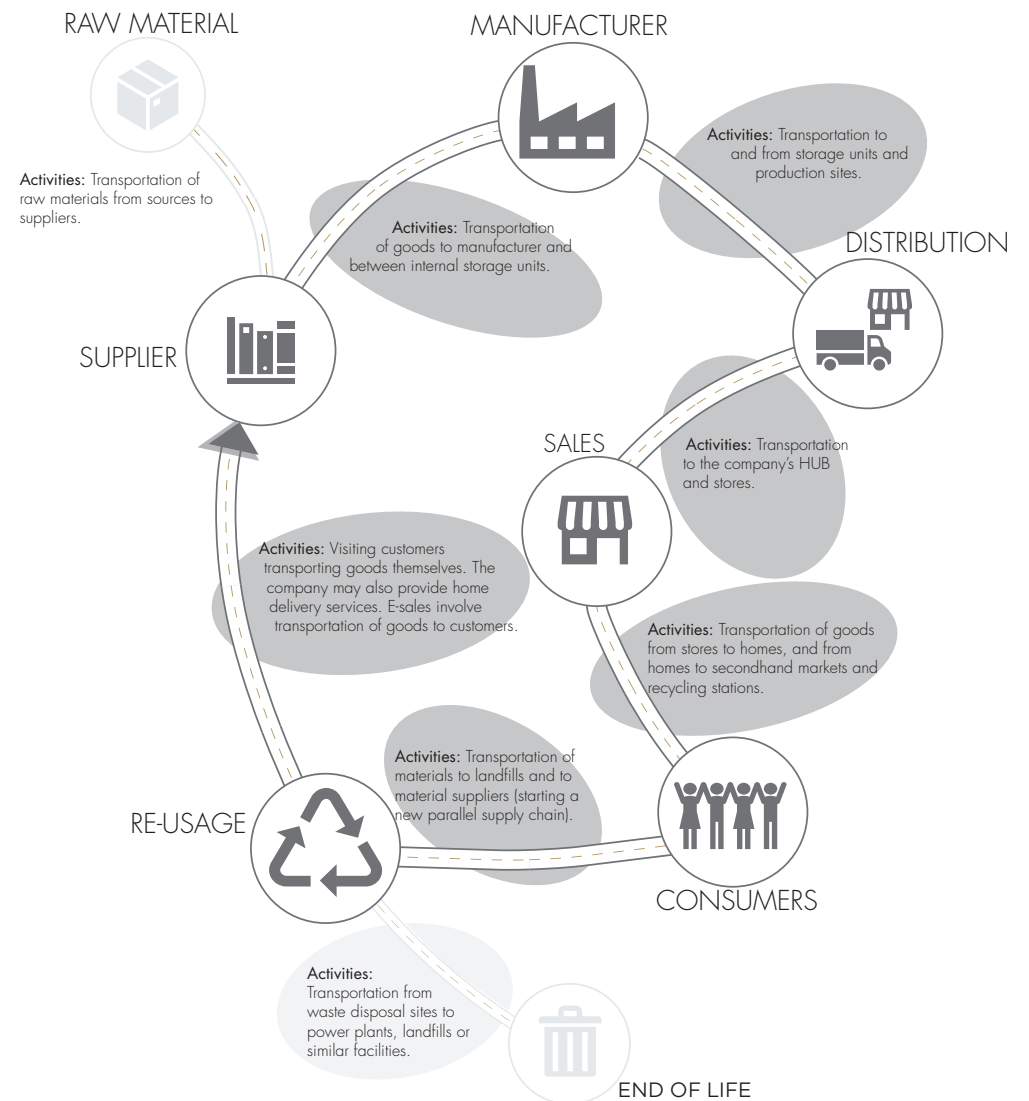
RAW MATERIAL

MANUFACTURER

Activities: Transportation of raw materials from sources to suppliers.

Activities: Transportation to and from storage units and production sites.

Activities: Transportation of goods to manufacturer and between internal storage units.

DISTRIBUTION

SUPPLIER

SALES

Activities: Transportation to the company's HUB and stores.

Activities: Visiting customers transporting goods themselves. The company may also provide home delivery services. E-sales involve transportation of goods to customers.

Activities: Transportation of goods from stores to homes, and from homes to secondhand markets and recycling stations.

Activities: Transportation of materials to landfills and to material suppliers (starting a new parallel supply chain).

RE-USAGE

CONSUMERS

Activities: Transportation from waste disposal sites to power plants, landfills or similar facilities.

END OF LIFE